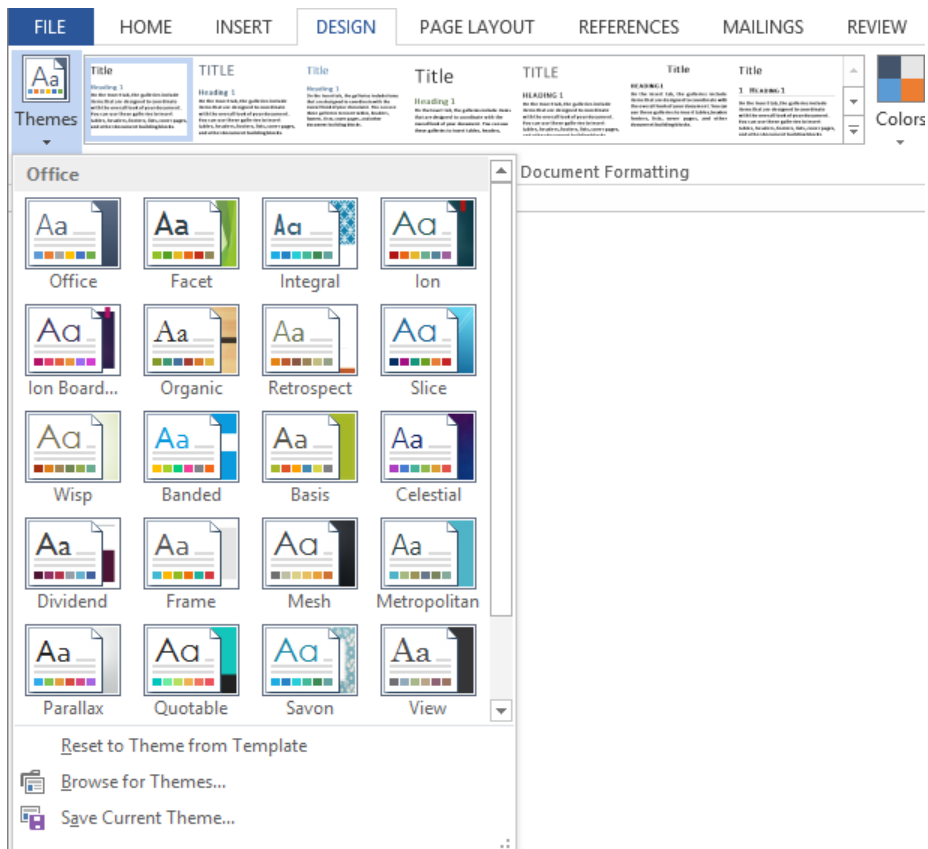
FILE HOME INSERT DESIGN PAGE LAYOUT REFERENCES MAILINGS REVIEW

Themes

Title TITLE Title Title TITLE Title Title

Heading 1 Heading 1 Heading 1 HEADING 1 HEADING 1 1 Heading 1

Colors

Document Formatting

Office

Aa Office
Aa Facet
Aa Integral
Aa Ion
Aa Ion Board...
Aa Organic
Aa Retrospect
Aa Slice
Aa Wisp
Aa Banded
Aa Basis
Aa Celestial
Aa Dividend
Aa Frame
Aa Mesh
Aa Metropolitan
Aa Parallax
Aa Quotable
Aa Savon
Aa View

Reset to Theme from Template
Browse for Themes...
Save Current Theme...